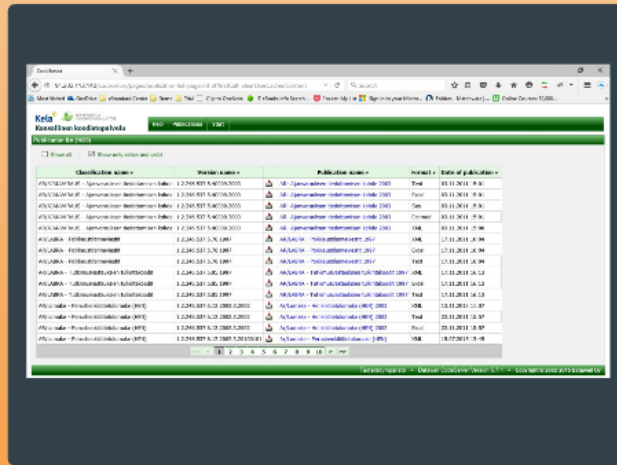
Kela
Kansallinen koodistopalvelu

Publication list (600)

Show all   Show only active and valid

| Classification name | Version name | | Publication name | Format | Date of publication |
|---|---|---|---|---|---|
| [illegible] | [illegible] | | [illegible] | Text | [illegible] |
| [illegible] | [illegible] | | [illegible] | Excel | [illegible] |
| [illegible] | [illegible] | | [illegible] | Csv | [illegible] |
| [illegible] | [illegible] | | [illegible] | Colmod | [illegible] |
| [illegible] | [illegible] | | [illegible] | XML | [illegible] |
| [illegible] | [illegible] | | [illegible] | XML | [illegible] |
| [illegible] | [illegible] | | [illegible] | Excel | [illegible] |
| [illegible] | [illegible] | | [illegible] | Text | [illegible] |
| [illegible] | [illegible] | | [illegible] | Text | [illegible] |
| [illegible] | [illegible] | | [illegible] | Excel | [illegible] |
| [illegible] | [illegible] | | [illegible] | XML | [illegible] |
| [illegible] | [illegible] | | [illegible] | XML | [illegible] |
| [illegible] | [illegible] | | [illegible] | Text | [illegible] |
| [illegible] | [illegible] | | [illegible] | Excel | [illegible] |
| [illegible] | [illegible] | | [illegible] | XML | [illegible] |

1 2 3 4 5 6 7 8 9 10

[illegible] Dataset CodeServer Version 3.1 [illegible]